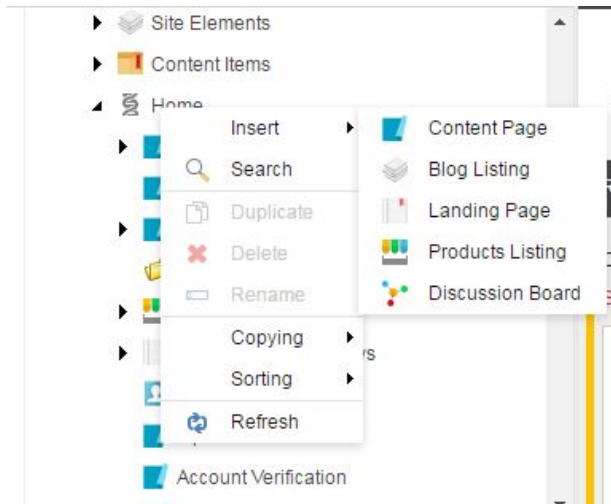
Site Elements

Content Items

Home

Insert

Search

Duplicate

Delete

Rename

Copying

Sorting

Refresh

Content Page

Blog Listing

Landing Page

Products Listing

Discussion Board

ys

Account Verification